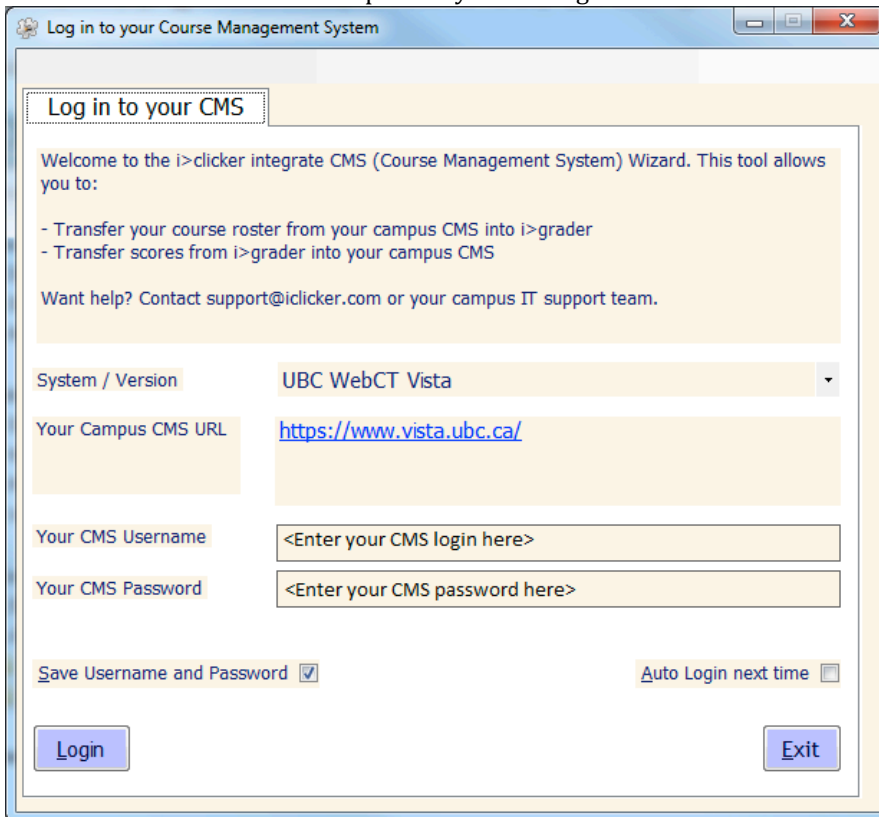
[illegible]

Log in to your Course Management System

Log in to your CMS

Welcome to the i>clicker integrate CMS (Course Management System) Wizard. This tool allows you to:

- Transfer your course roster from your campus CMS into i>grader
- Transfer scores from i>grader into your campus CMS

Want help? Contact support@iclicker.com or your campus IT support team.

System / Version | UBC WebCT Vista

Your Campus CMS URL | https://www.vista.ubc.ca/

Your CMS Username | <Enter your CMS login here>

Your CMS Password | <Enter your CMS password here>

Save Username and Password

Auto Login next time

Login

Exit